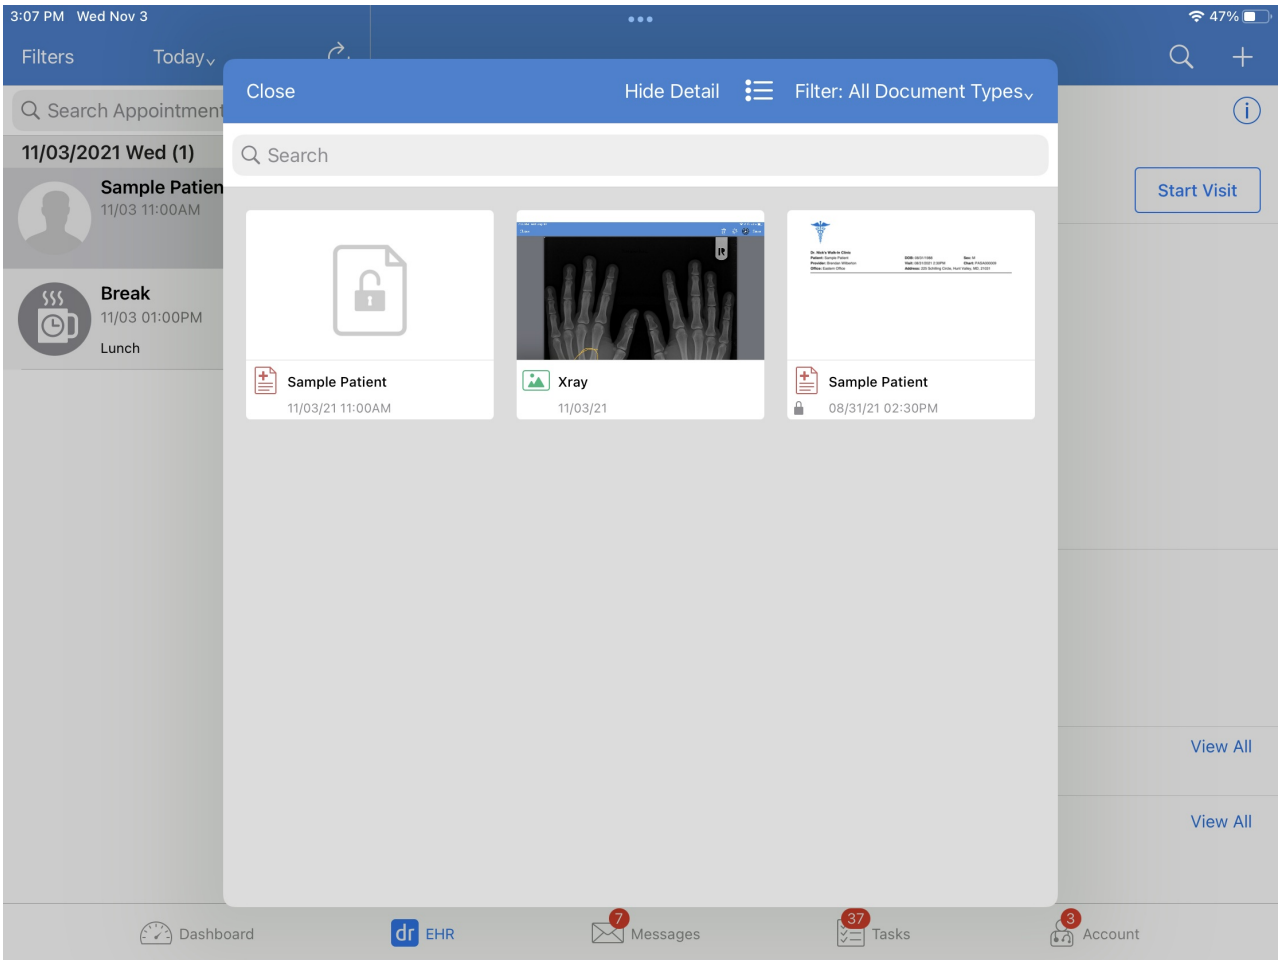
3:07 PM Wed Nov 3
47%
Filters
Today
Search Appointment
11/03/2021 Wed (1)
Sample Patien
11/03 11:00AM
Break
11/03 01:00PM
Lunch
Close
Hide Detail
Filter: All Document Types
Search
Sample Patient
11/03/21 11:00AM
Xray
11/03/21
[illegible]
Sample Patient
08/31/21 02:30PM
Start Visit
View All
View All
Dashboard
dr EHR
7
Messages
37
Tasks
3
Account